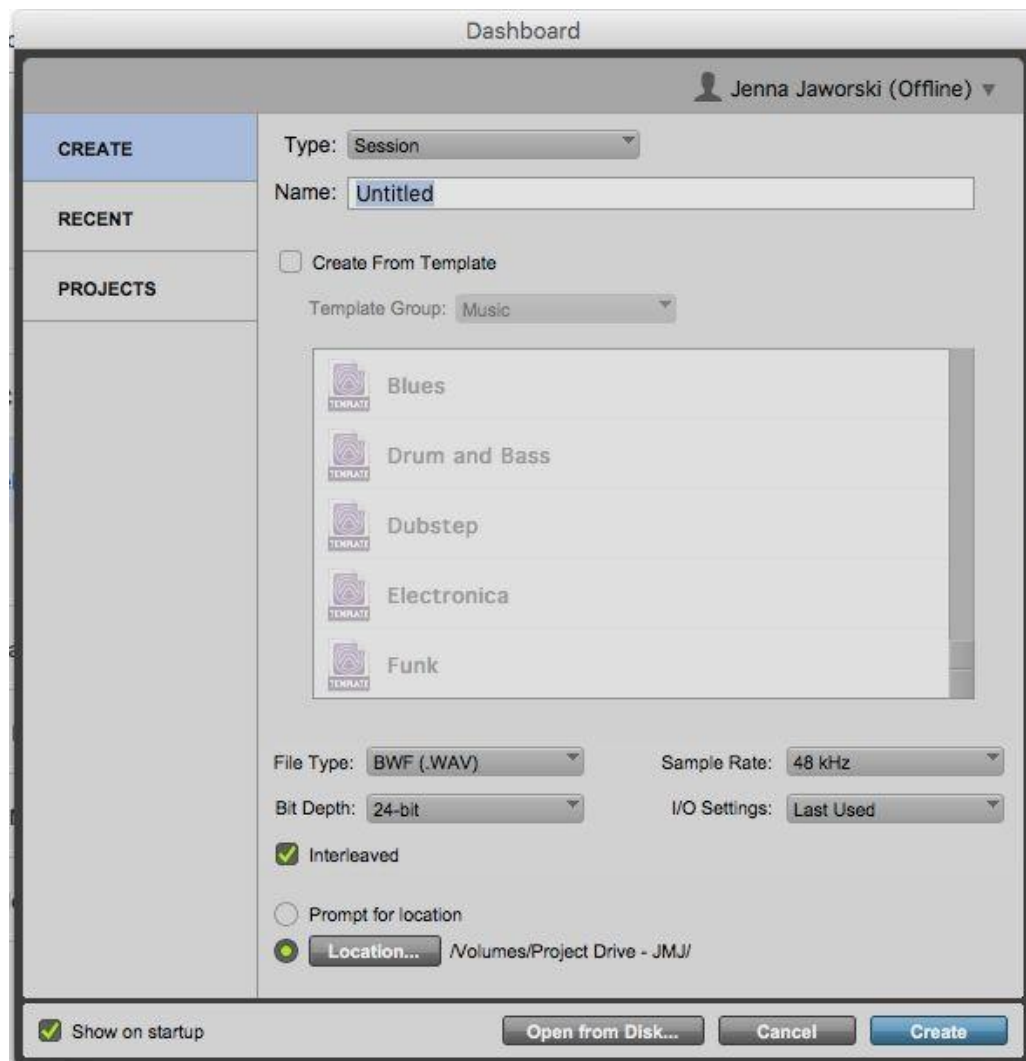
Dashboard

Jenna Jaworski (Offline)

CREATE

RECENT

PROJECTS

Type: Session

Name: Untitled

Create From Template

Template Group: Music

TEMPLATE Blues

TEMPLATE Drum and Bass

TEMPLATE Dubstep

TEMPLATE Electronica

TEMPLATE Funk

File Type: BWF (.WAV)

Sample Rate: 48 kHz

Bit Depth: 24-bit

I/O Settings: Last Used

Interleaved

Prompt for location

Location... /Volumes/Project Drive - JMJ/

Show on startup

Open from Disk...

Cancel

Create